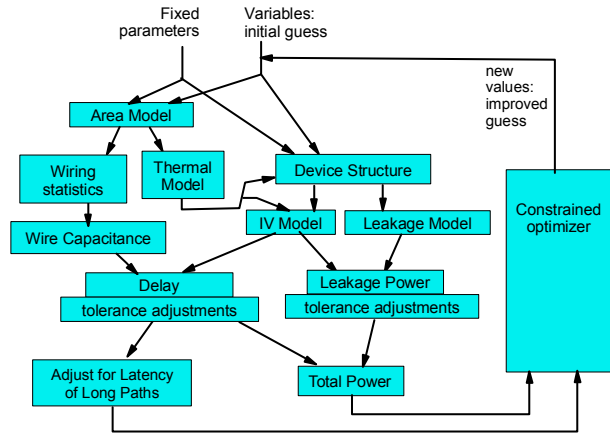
Fixed parameters

Variables: initial guess

new values: improved guess

Area Model

Wiring statistics

Thermal Model

Device Structure

Wire Capacitance

IV Model

Leakage Model

Constrained optimizer

Delay

tolerance adjustments

Leakage Power

tolerance adjustments

Adjust for Latency of Long Paths

Total Power